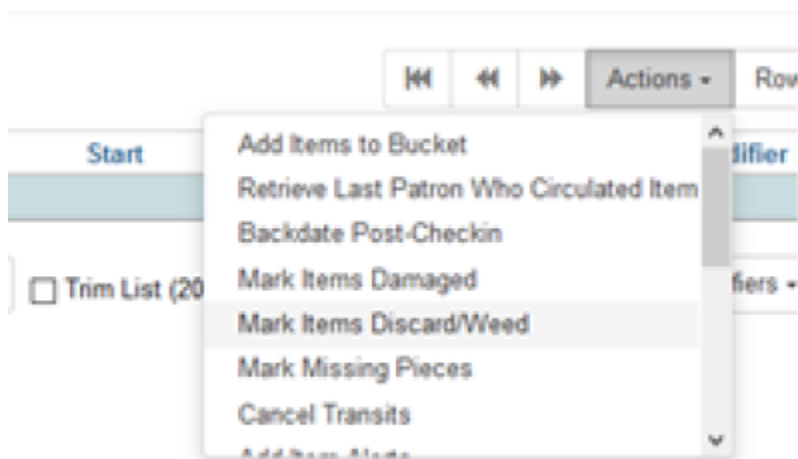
Actions ▾

Rov

Start

difier

Trim List (20

fiers ▾

Add Items to Bucket
Retrieve Last Patron Who Circulated Item
Backdate Post-Checkin
Mark Items Damaged
Mark Items Discard/Weed
Mark Missing Pieces
Cancel Transits
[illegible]